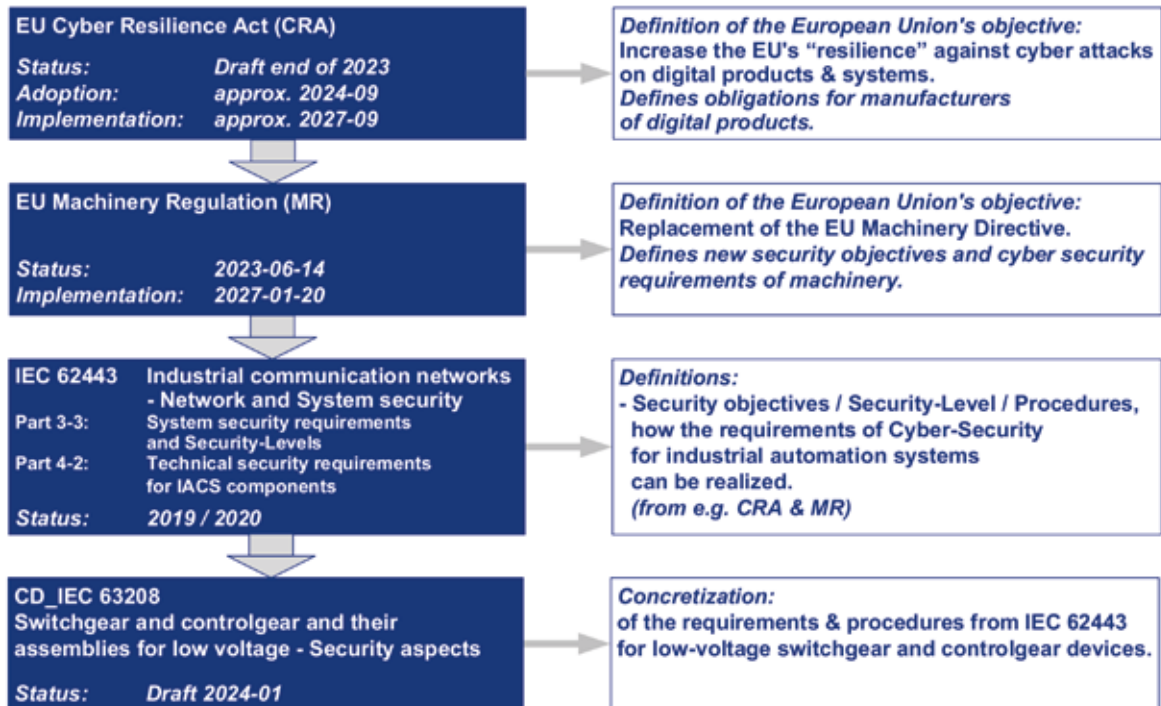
EU Cyber Resilience Act (CRA)

Status: Draft end of 2023
Adoption: approx. 2024-09
Implementation: approx. 2027-09

Definition of the European Union's objective:
Increase the EU's "resilience" against cyber attacks on digital products & systems.
Defines obligations for manufacturers of digital products.

EU Machinery Regulation (MR)

Status: 2023-06-14
Implementation: 2027-01-20

Definition of the European Union's objective:
Replacement of the EU Machinery Directive.
Defines new security objectives and cyber security requirements of machinery.

IEC 62443 Industrial communication networks - Network and System security
Part 3-3: System security requirements and Security-Levels
Part 4-2: Technical security requirements for IACS components
Status: 2019 / 2020

Definitions:
- Security objectives / Security-Level / Procedures, how the requirements of Cyber-Security for industrial automation systems can be realized.
(from e.g. CRA & MR)

CD_IEC 63208
Switchgear and controlgear and their assemblies for low voltage - Security aspects

Status: Draft 2024-01

Concretization:
of the requirements & procedures from IEC 62443 for low-voltage switchgear and controlgear devices.